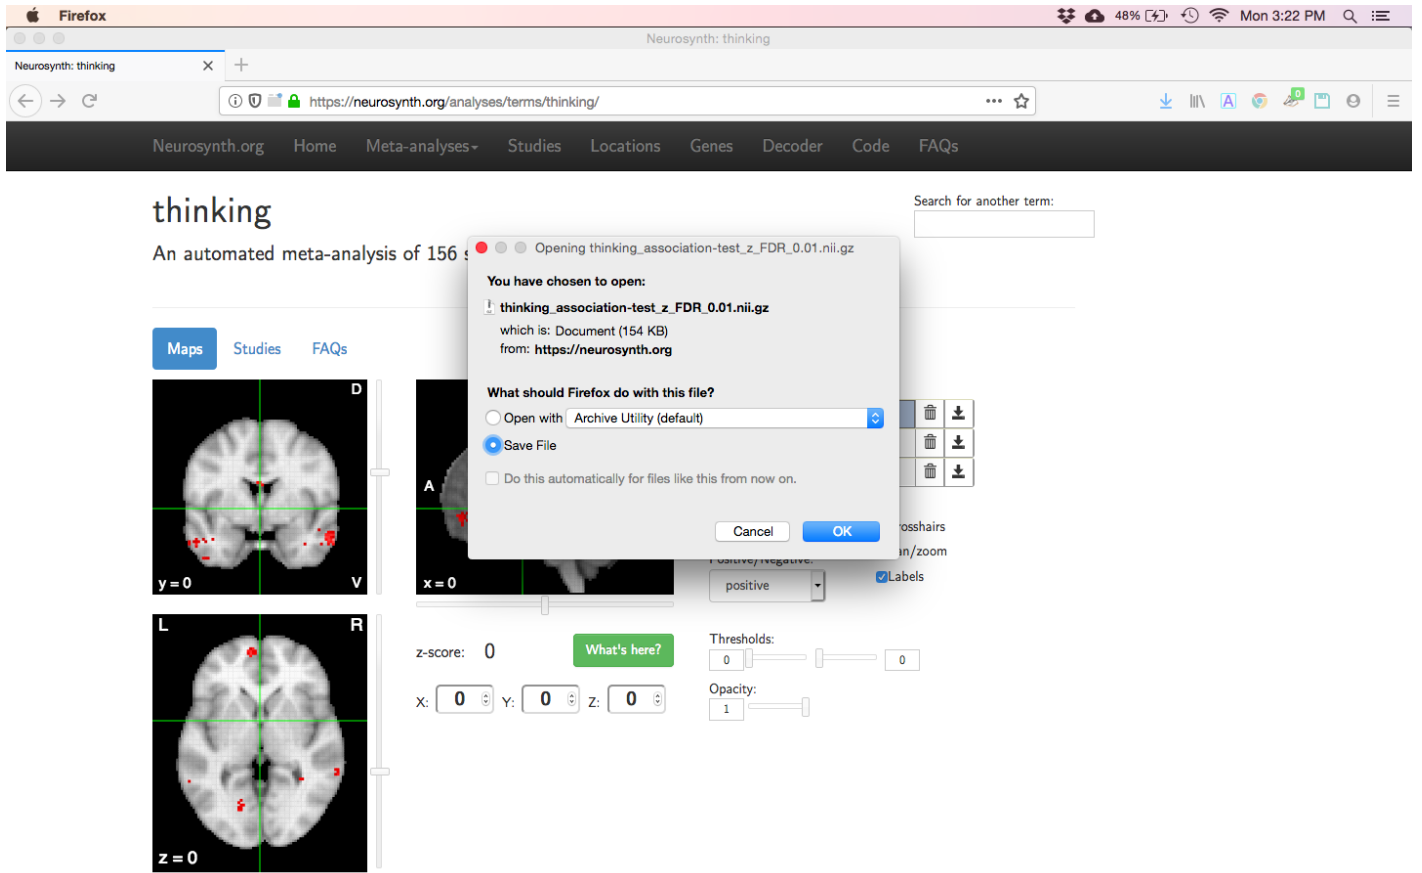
Firefox
48% Mon 3:22 PM
Neurosynth: thinking
Neurosynth: thinking
https://neurosynth.org/analyses/terms/thinking/
Neurosynth.org Home Meta-analyses Studies Locations Genes Decoder Code FAQs

thinking
An automated meta-analysis of 156 s

Search for another term:

Maps Studies FAQs

D
y = 0
V
A
x = 0
L R
z = 0

Opening thinking_association-test_z_FDR_0.01.nii.gz
You have chosen to open:
thinking_association-test_z_FDR_0.01.nii.gz
which is: Document (154 KB)
from: https://neurosynth.org
What should Firefox do with this file?
Open with Archive Utility (default)
Save File
Do this automatically for files like this from now on.
Cancel OK

osshairs
n/zoom
positive
Labels

z-score: 0
What's here?
X: 0 Y: 0 Z: 0

Thresholds:
0
0
Opacity:
1